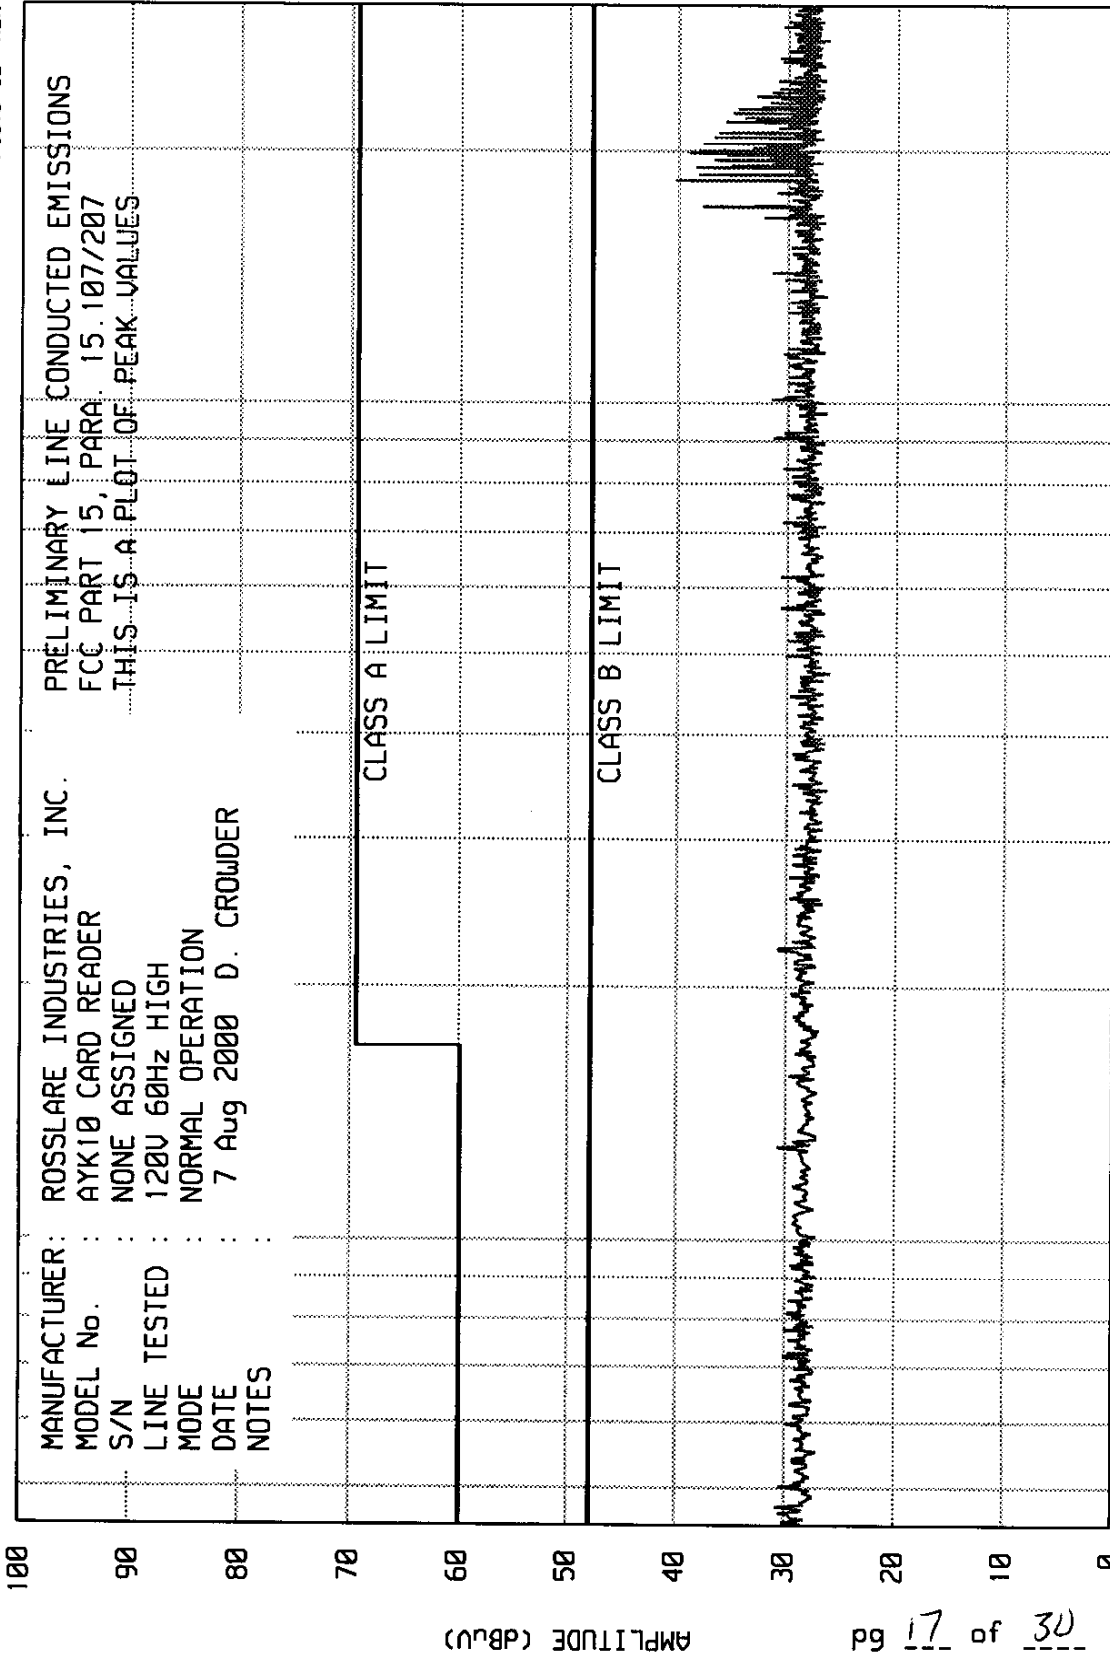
MANUFACTURER : ROSSLARE INDUSTRIES, INC.
MODEL No. : AYK10 CARD READER
S/N : NONE ASSIGNED
LINE TESTED : 120V 60Hz HIGH
MODE : NORMAL OPERATION
DATE : 7 Aug 2000 D. CROWDER
NOTES :

PRELIMINARY LINE CONDUCTED EMISSIONS
FCC PART 15, PARA. 15.107/207
THIS IS A PLOT OF PEAK VALUES

CLASS A LIMIT

CLASS B LIMIT

100
90
80
70
60
50
40
30
20
10
0

AMPLITUDE (dBuV)

pg 17 of 30